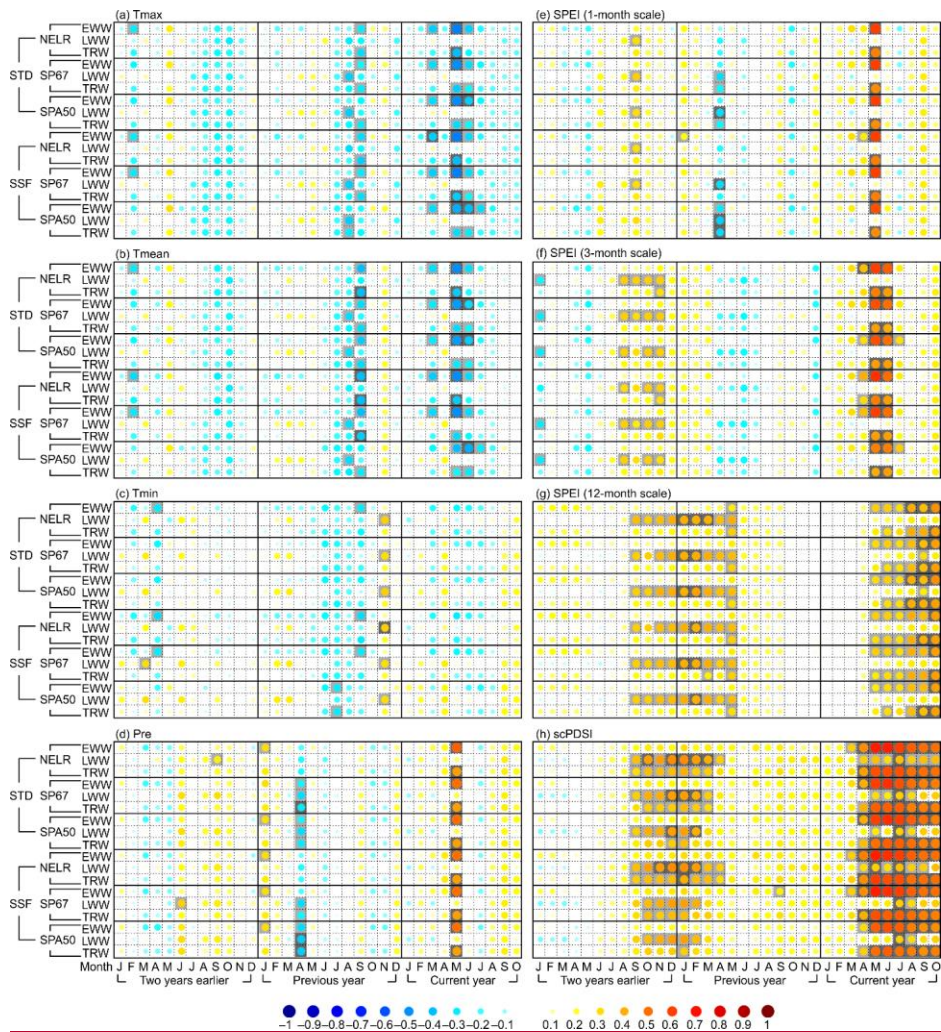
(a) Tmax
(e) SPEI (1-month scale)
(b) Tmean
(f) SPEI (3-month scale)
(c) Tmin
(g) SPEI (12-month scale)
(d) Pre
(h) scPDSI

STD NELR EWW LWW TRW
SP67 EWW LWW TRW
SPA50 EWW LWW TRW
SSF NELR EWW LWW TRW
SP67 EWW LWW TRW
SPA50 EWW LWW TRW

Month J F M A M J J A S O N D J F M A M J J A S O N D J F M A M J J A S O
Two years earlier Previous year Current year

J F M A M J J A S O N D J F M A M J J A S O N D J F M A M J J A S O
Two years earlier Previous year Current year

−1 −0.9 −0.8 −0.7 −0.6 −0.5 −0.4 −0.3 −0.2 −0.1 0.1 0.2 0.3 0.4 0.5 0.6 0.7 0.8 0.9 1